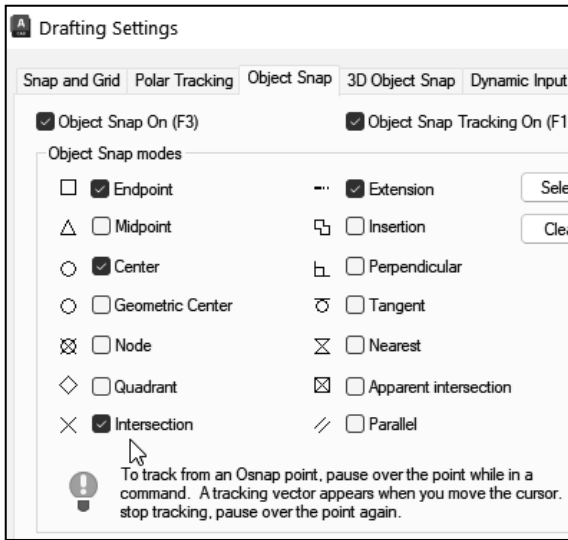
Drafting Settings

Snap and Grid | Polar Tracking | Object Snap | 3D Object Snap | Dynamic Input

Object Snap On (F3)

Object Snap Tracking On (F1

Object Snap modes

Endpoint

Extension

Sele

Midpoint

Insertion

Clea

Center

Perpendicular

Geometric Center

Tangent

Node

Nearest

Quadrant

Apparent intersection

Intersection

Parallel

To track from an Osnap point, pause over the point while in a command. A tracking vector appears when you move the cursor. stop tracking, pause over the point again.